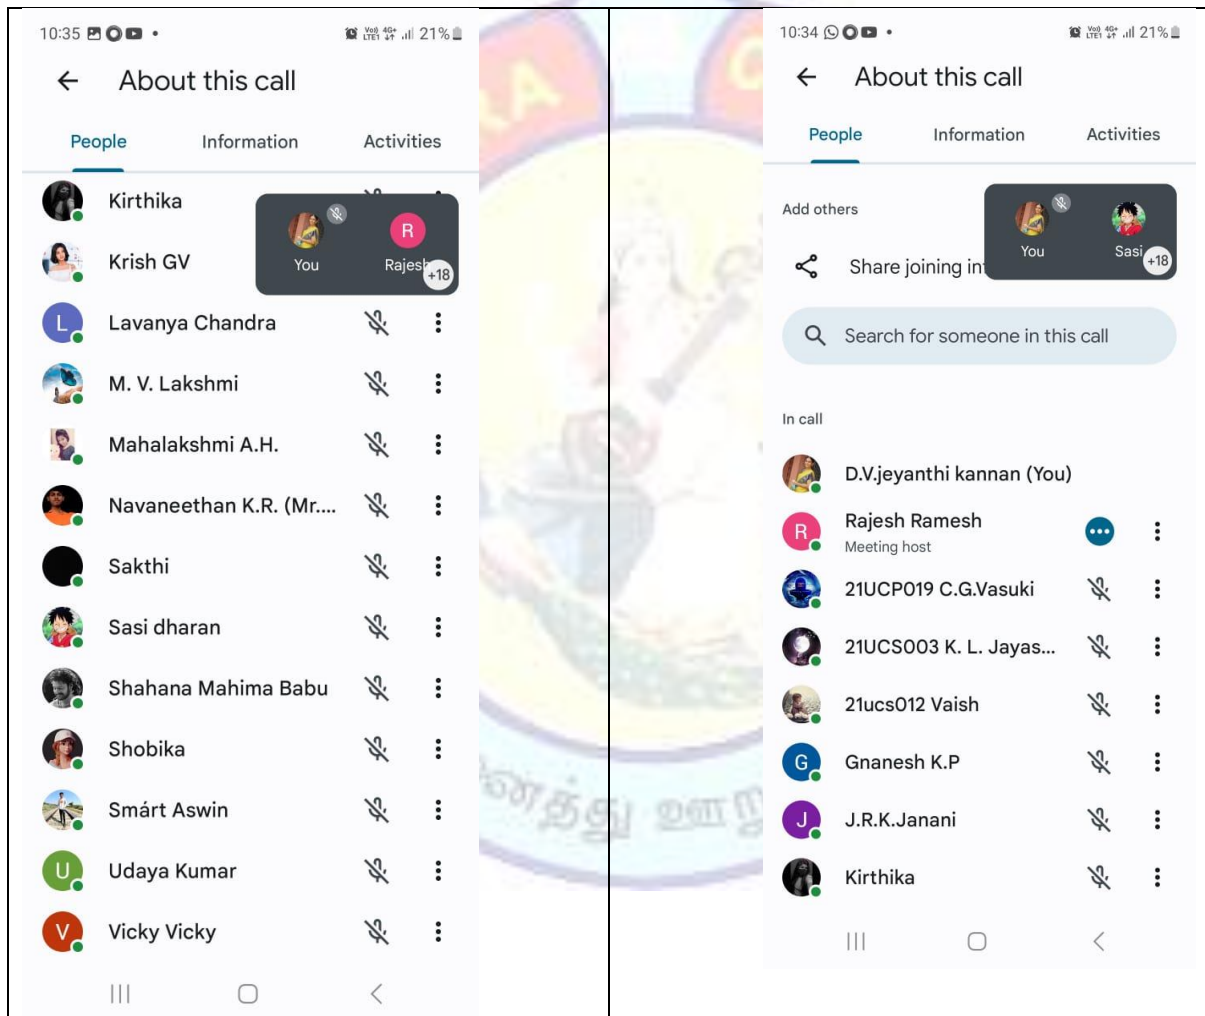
10:35

21%

About this call

People Information Activities

Kirthika

You

R

Rajesh

+18

L

Krish GV

Lavanya Chandra

M. V. Lakshmi

Mahalakshmi A.H.

Navaneethan K.R. (Mr....

Sakthi

Sasi dharan

Shahana Mahima Babu

Shobika

Smárt Aswin

U

Udaya Kumar

V

Vicky Vicky

10:34

21%

About this call

People Information Activities

Add others

You

Sasi

+18

Share joining in

Search for someone in this call

In call

D.V.jeyanthi kannan (You)

R

Rajesh Ramesh

Meeting host

21UCP019 C.G.Vasuki

21UCS003 K. L. Jayas...

21ucs012 Vaish

G

Gnanesh K.P

J

J.R.K.Janani

Kirthika